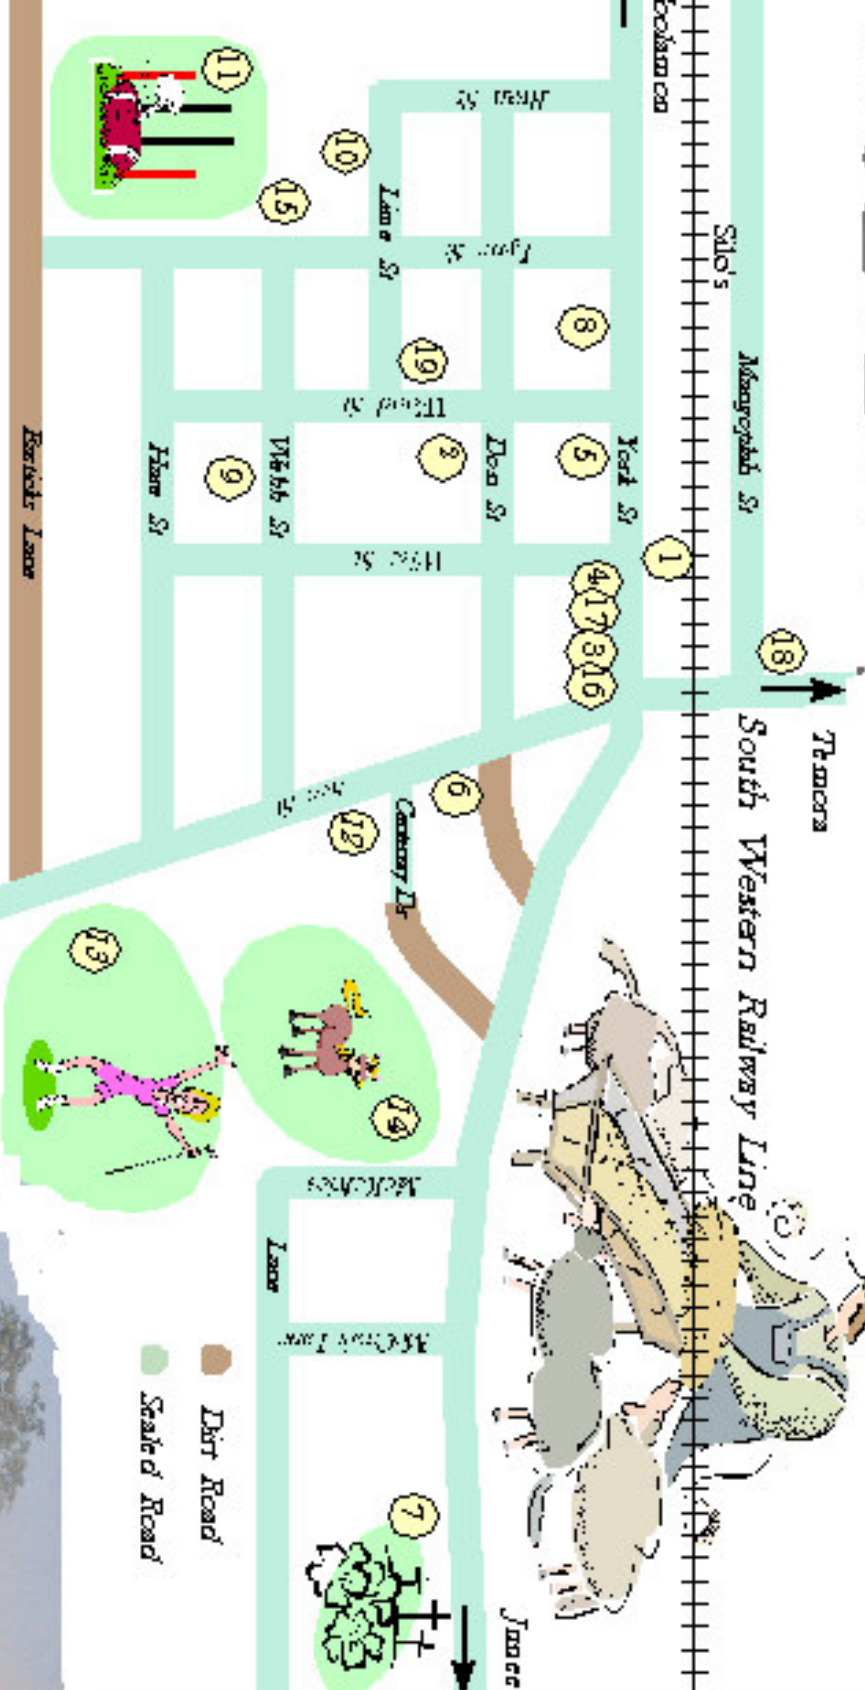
Ecclesiam ca
Silo's
Mangrophil St
Towers
South Western Railway Line
Jamee
York St
Doo St
Webb St
Hare St
Lime St
Mean St
Lyon St
Wood St
Hill St
Sea St
Century Dr
McGuires
Lane
McGuire Lane
Riverside Lane
Dirt Road
Sealed Road
11
10
15
8
19
2
5
9
1
18
4
17
3
16
6
12
13
14
7